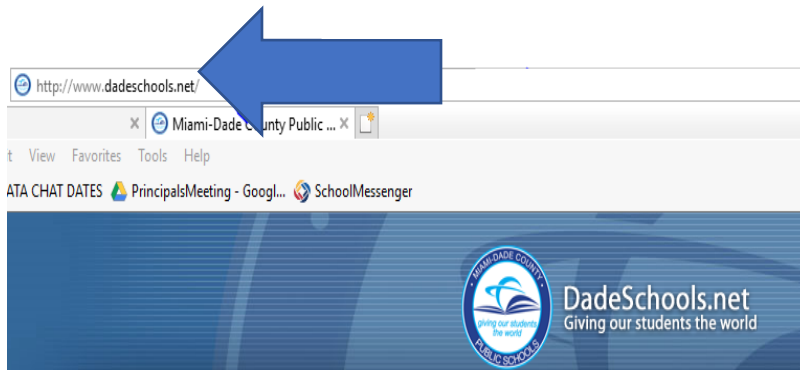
http://www.dadeschools.net/

Miami-Dade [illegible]unty Public ...

t View Favorites Tools Help

ATA CHAT DATES PrincipalsMeeting - Googl... SchoolMessenger

MIAMI-DADE COUNTY
giving our students the world
PUBLIC SCHOOLS

DadeSchools.net
Giving our students the world